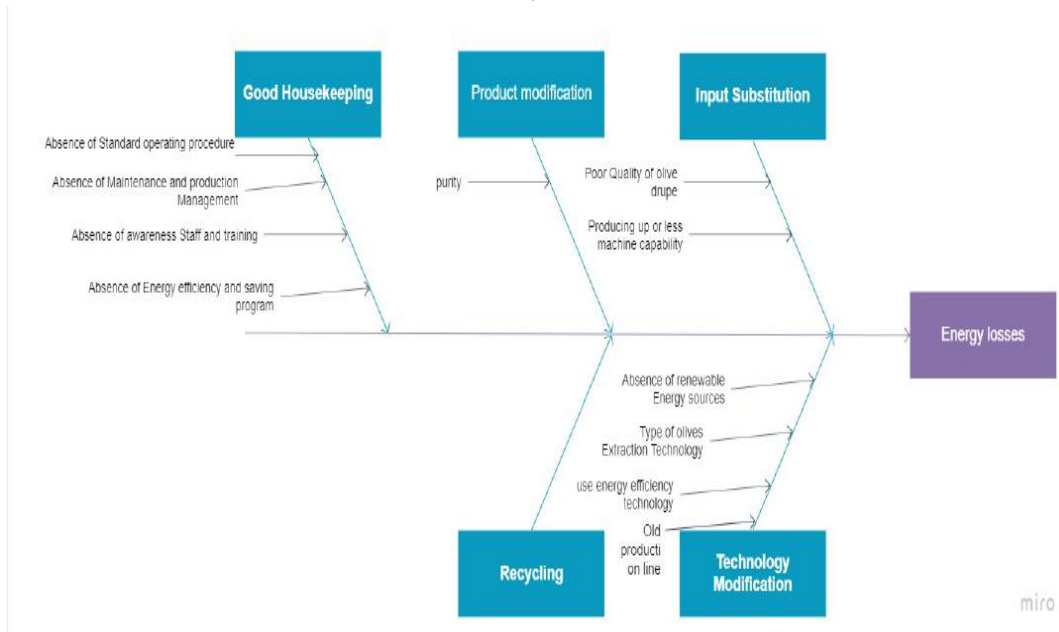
Good Housekeeping

Absence of Standard operating procedure

Absence of Maintenance and production Management

Absence of awareness Staff and training

Absence of Energy efficiency and saving program

Product modification

purity

Input Substitution

Poor Quality of olive drupe

Producing up or less machine capability

Energy losses

Absence of renewable Energy sources

Type of olives Extraction Technology

use energy efficiency technology

Old producti on line

Recycling

Technology Modification

miro